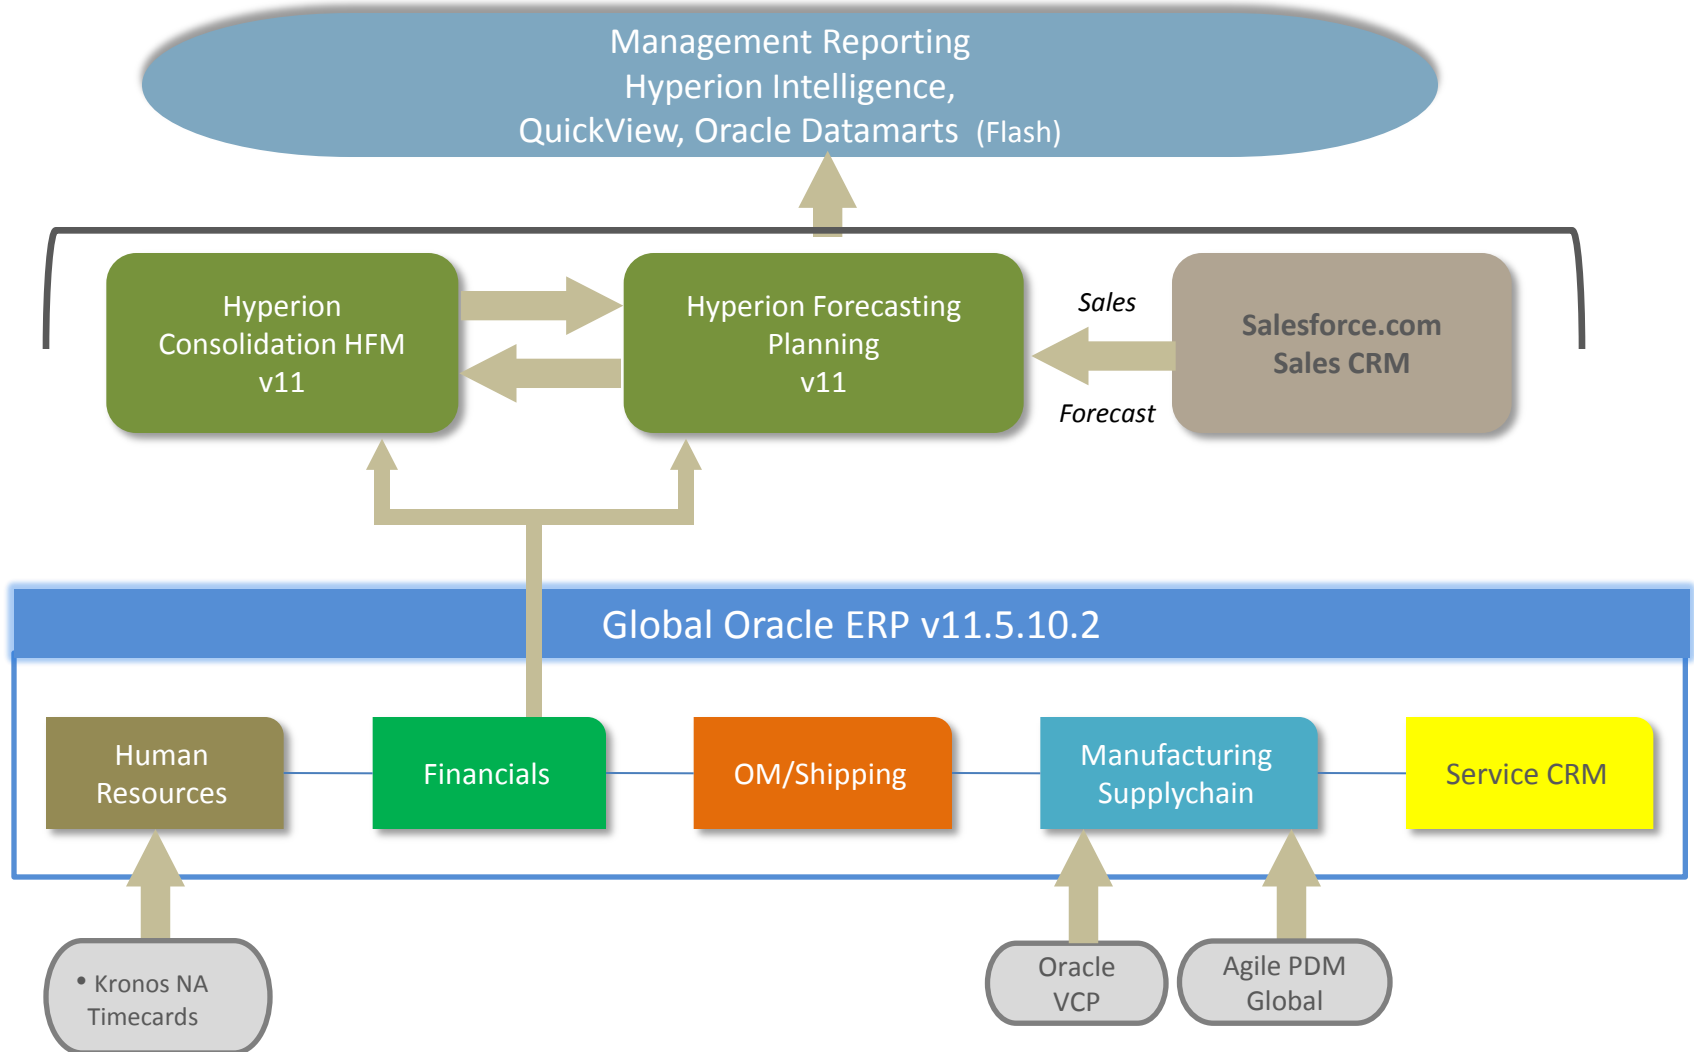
Management Reporting
Hyperion Intelligence,
QuickView, Oracle Datamarts (Flash)

Hyperion
Consolidation HFM
v11

Hyperion Forecasting
Planning
v11

Sales

Forecast

Salesforce.com
Sales CRM

Global Oracle ERP v11.5.10.2

Human
Resources

Financials

OM/Shipping

Manufacturing
Supplychain

Service CRM

• Kronos NA
Timecards

Oracle
VCP

Agile PDM
Global